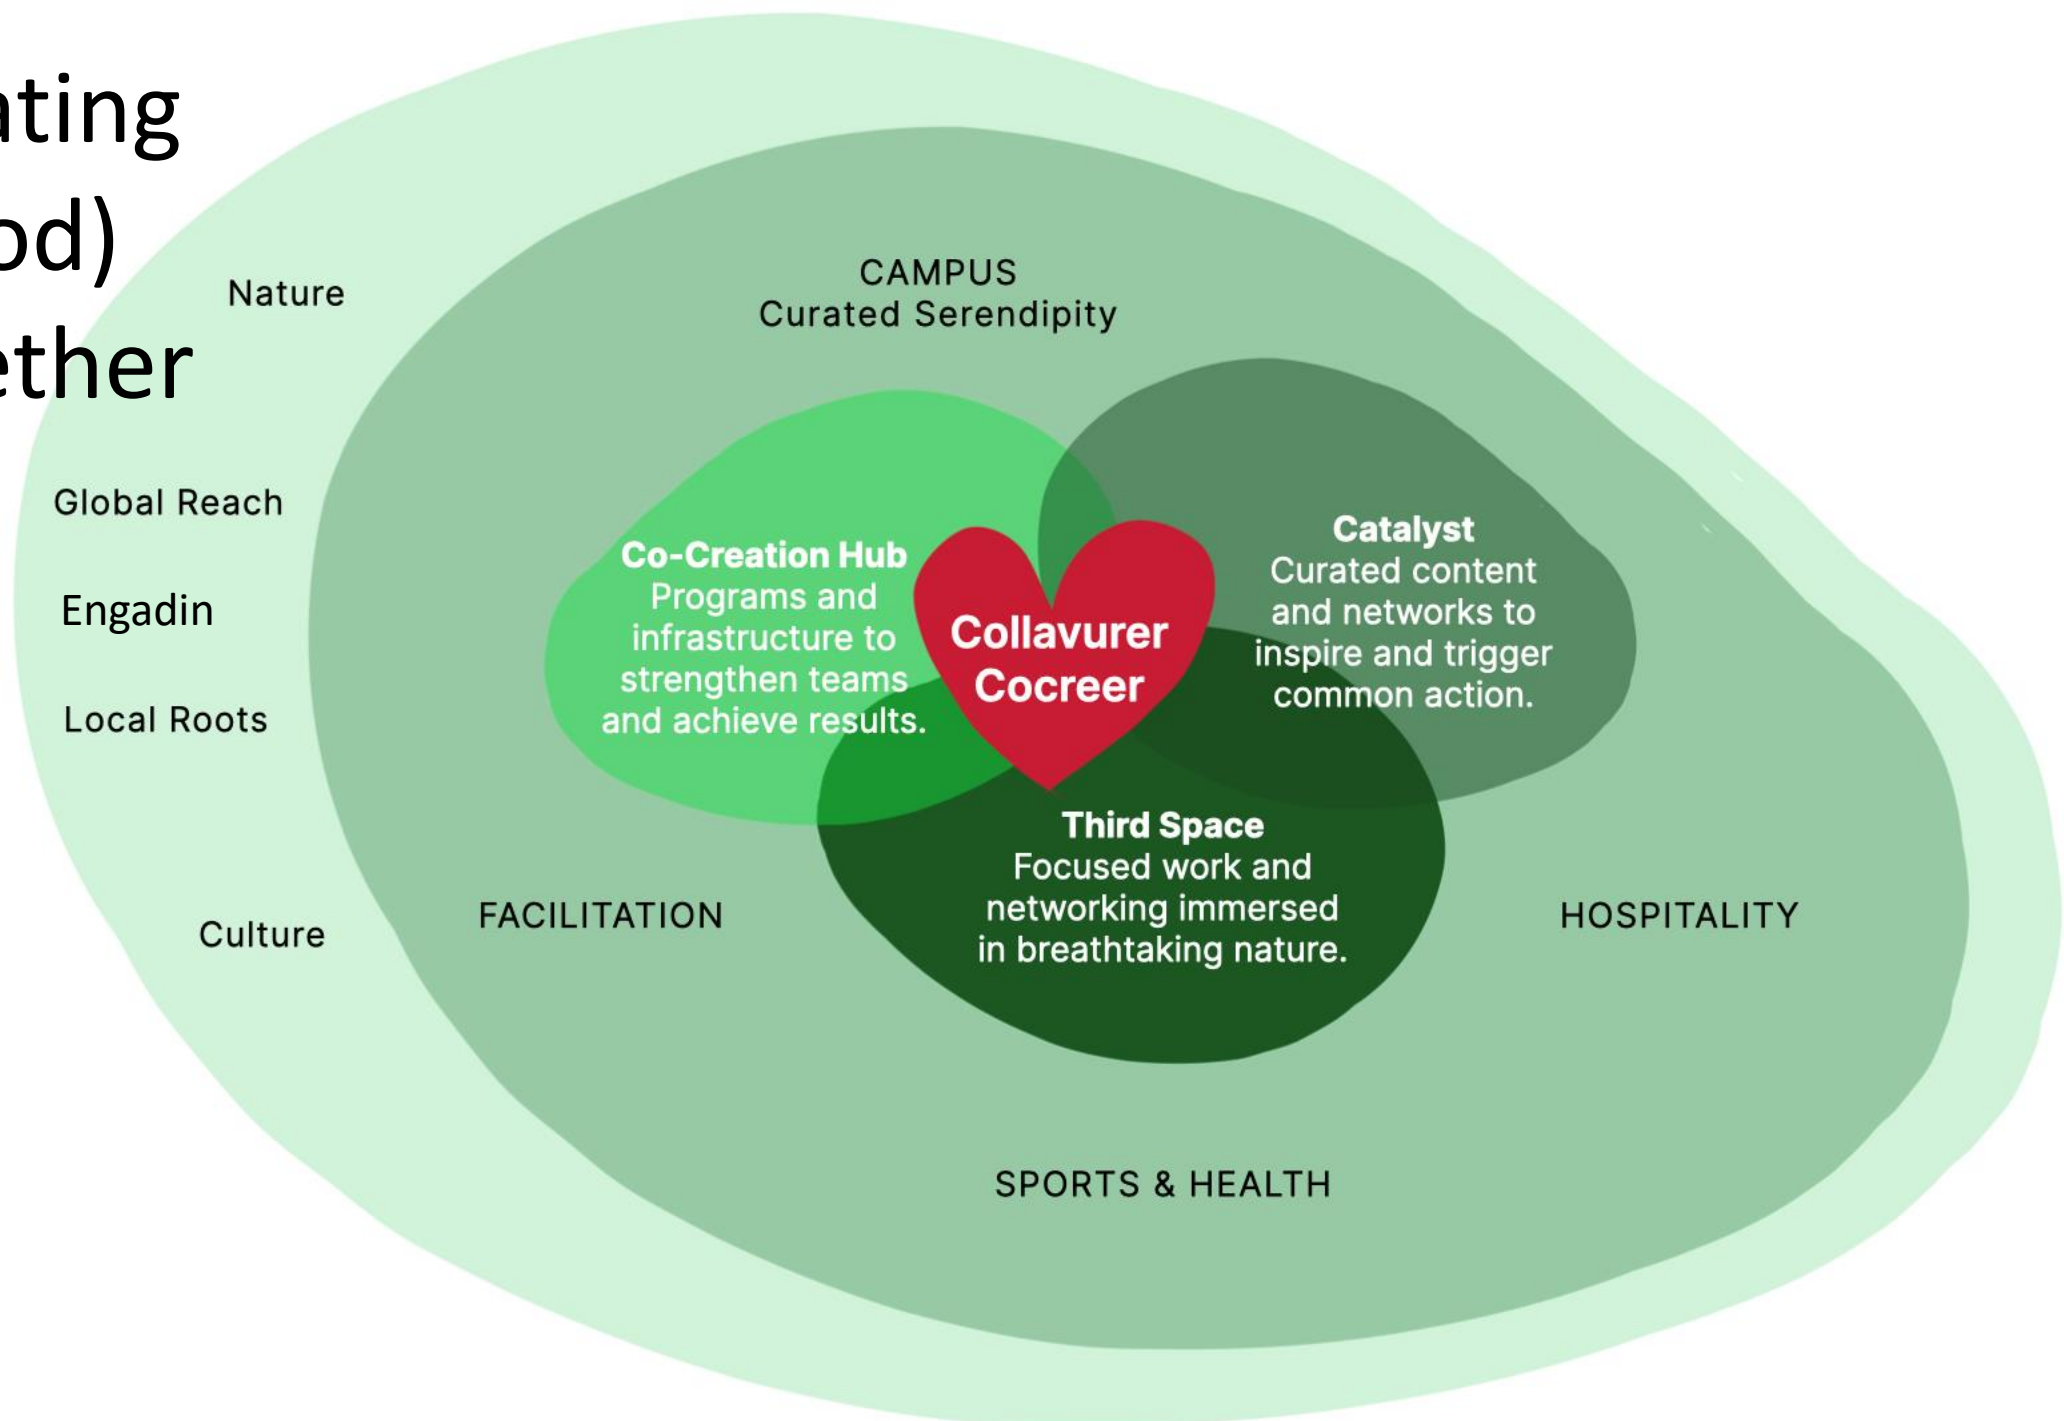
ating
od)
ether

Nature

CAMPUS
Curated Serendipity

Global Reach

Engadin

Local Roots

Culture

Co-Creation Hub
Programs and infrastructure to strengthen teams and achieve results.

Collavurer
Cocreer

Catalyst
Curated content and networks to inspire and trigger common action.

Third Space
Focused work and networking immersed in breathtaking nature.

FACILITATION

HOSPITALITY

SPORTS & HEALTH